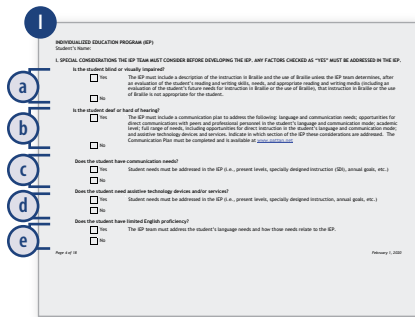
I

INDIVIDUALIZED EDUCATION PROGRAM (IEP)
Student's Name:

I. SPECIAL CONSIDERATIONS THE IEP TEAM MUST CONSIDER BEFORE DEVELOPING THE IEP. ANY FACTORS CHECKED AS "YES" MUST BE ADDRESSED IN THE IEP.

a

Is the student blind or visually impaired?

Yes The IEP must include a description of the instruction in Braille and the use of Braille unless the IEP team determines, after an evaluation of the student's reading and writing skills, needs, and appropriate reading and writing media (including an evaluation of the student's future needs for instruction in Braille or the use of Braille), that instruction in Braille or the use of Braille is not appropriate for the student.

No

b

Is the student deaf or hard of hearing?

Yes The IEP must include a communication plan to address the following: language and communication needs; opportunities for direct communications with peers and professional personnel in the student's language and communication mode; academic level; full range of needs, including opportunities for direct instruction in the student's language and communication mode; and assistive technology devices and services. Indicate in which section of the IEP these considerations are addressed. The Communication Plan must be completed and is available at www.pattan.net

No

c

Does the student have communication needs?

Yes Student needs must be addressed in the IEP (i.e., present levels, specially designed instruction (SDI), annual goals, etc.)

No

d

Does the student need assistive technology devices and/or services?

Yes Student needs must be addressed in the IEP (i.e., present levels, specially designed instruction, annual goals, etc.)

No

e

Does the student have limited English proficiency?

Yes The IEP team must address the student's language needs and how those needs relate to the IEP.

No

Page 4 of 18 February 1, 2020